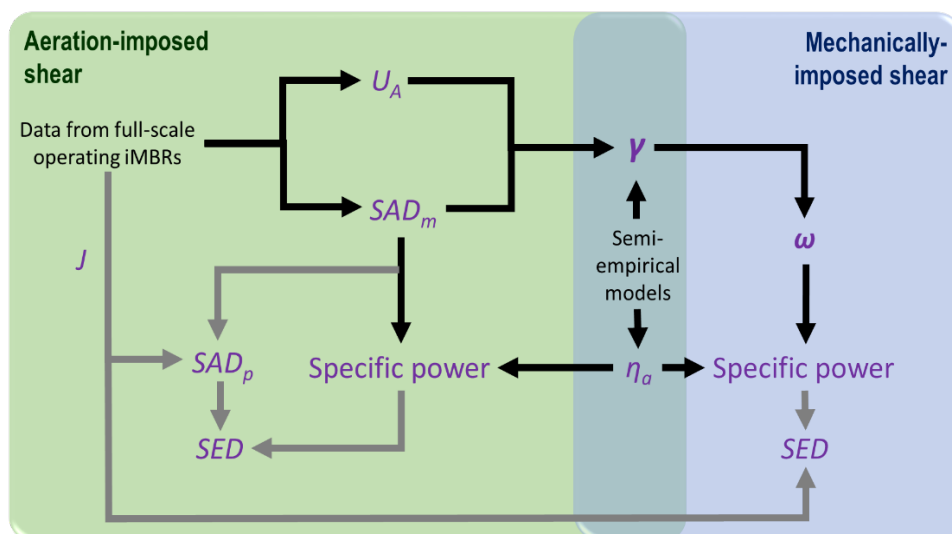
Aeration-imposed shear

Mechanically-imposed shear

Data from full-scale operating iMBRs

$U_A$

$SAD_m$

$\gamma$

Semi-empirical models

$\omega$

$J$

$SAD_p$

Specific power

$\eta_a$

Specific power

$SED$

$SED$